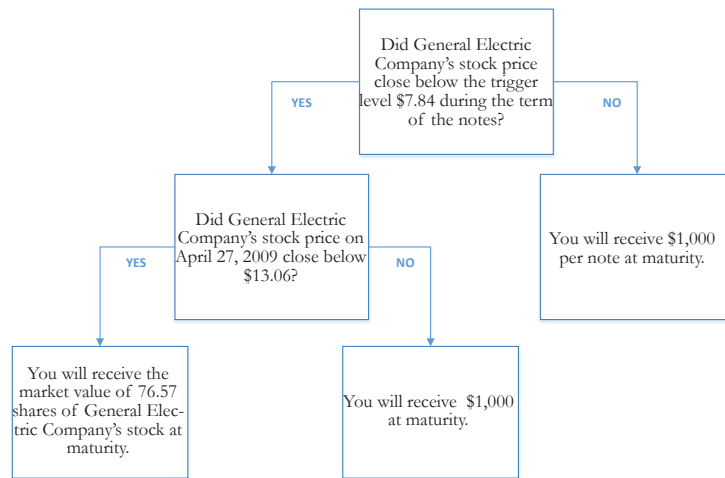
Did General Electric Company's stock price close below the trigger level $7.84 during the term of the notes?

YES

NO

Did General Electric Company's stock price on April 27, 2009 close below $13.06?

You will receive $1,000 per note at maturity.

YES

NO

You will receive the market value of 76.57 shares of General Electric Company's stock at maturity.

You will receive $1,000 at maturity.